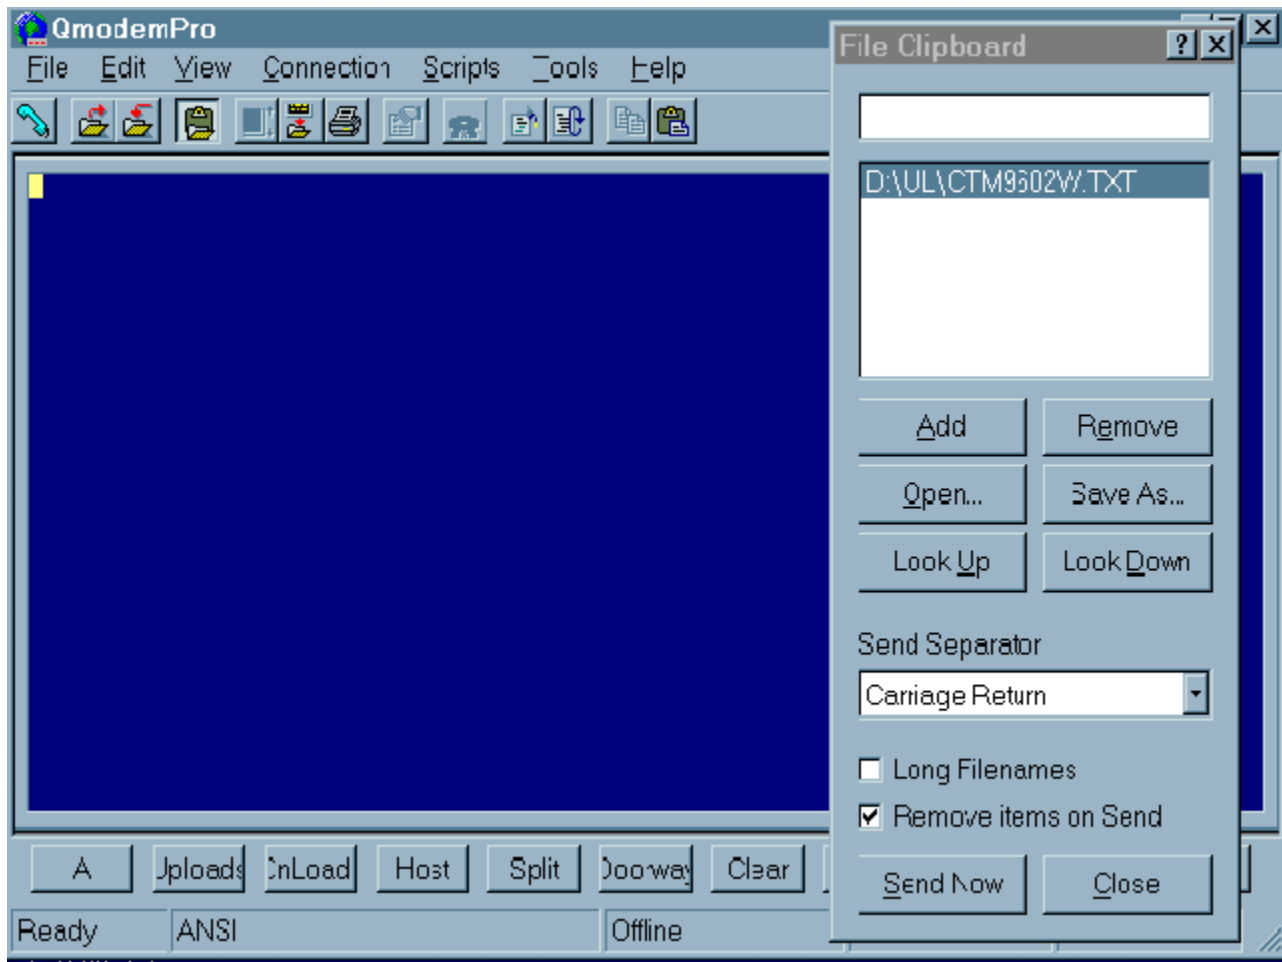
QmodemPro
File Edit View Connection Scripts Tools Help

File Clipboard
?
X

D:\UL\CTM9602W.TXT

Add
Remove
Open...
Save As...
Look Up
Look Down

Send Separator
Carriage Return

Long Filenames
Remove items on Send

Send Now
Close

A
Uploads
DnLoad
Host
Split
Doorway
Clear

Ready
ANSI
Offline